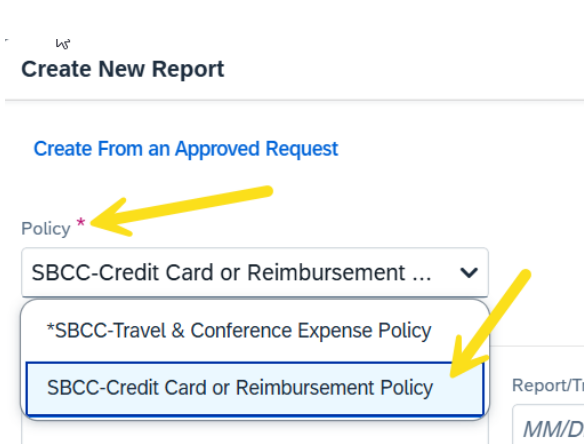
Create New Report

Create From an Approved Request

Policy *

SBCC-Credit Card or Reimbursement ...

*SBCC-Travel & Conference Expense Policy

SBCC-Credit Card or Reimbursement Policy

Report/Tr

MM/D